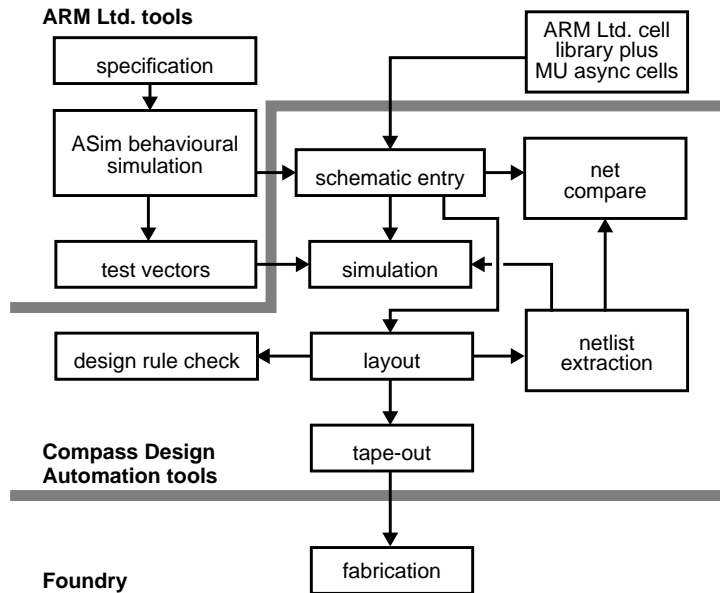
ARM Ltd. tools

specification

ASim behavioural simulation

test vectors

ARM Ltd. cell library plus MU async cells

schematic entry

net compare

simulation

netlist extraction

design rule check

layout

Compass Design Automation tools

tape-out

Foundry

fabrication